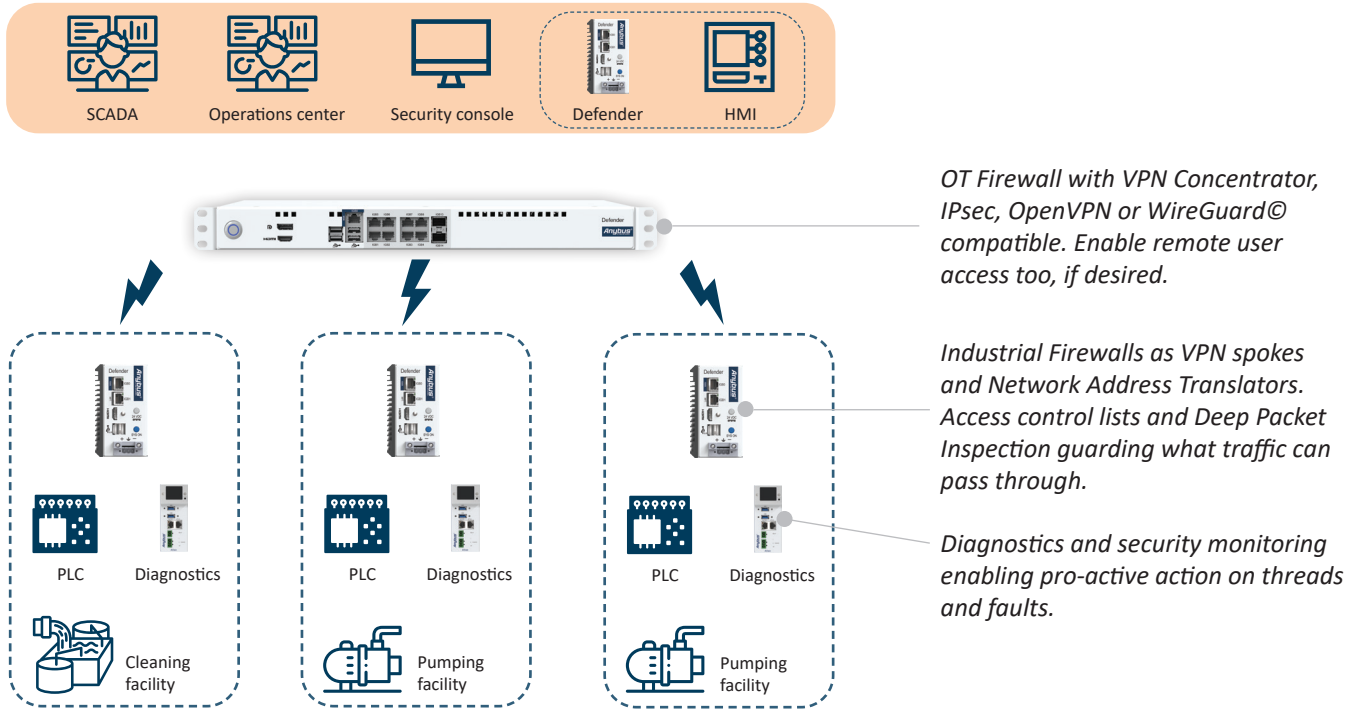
SCADA Operations center Security console Defender HMI

Defender
Anybus

OT Firewall with VPN Concentrator, IPsec, OpenVPN or WireGuard© compatible. Enable remote user access too, if desired.

Industrial Firewalls as VPN spokes and Network Address Translators. Access control lists and Deep Packet Inspection guarding what traffic can pass through.

Diagnostics and security monitoring enabling pro-active action on threads and faults.

PLC Diagnostics
Cleaning facility

PLC Diagnostics
Pumping facility

PLC Diagnostics
Pumping facility